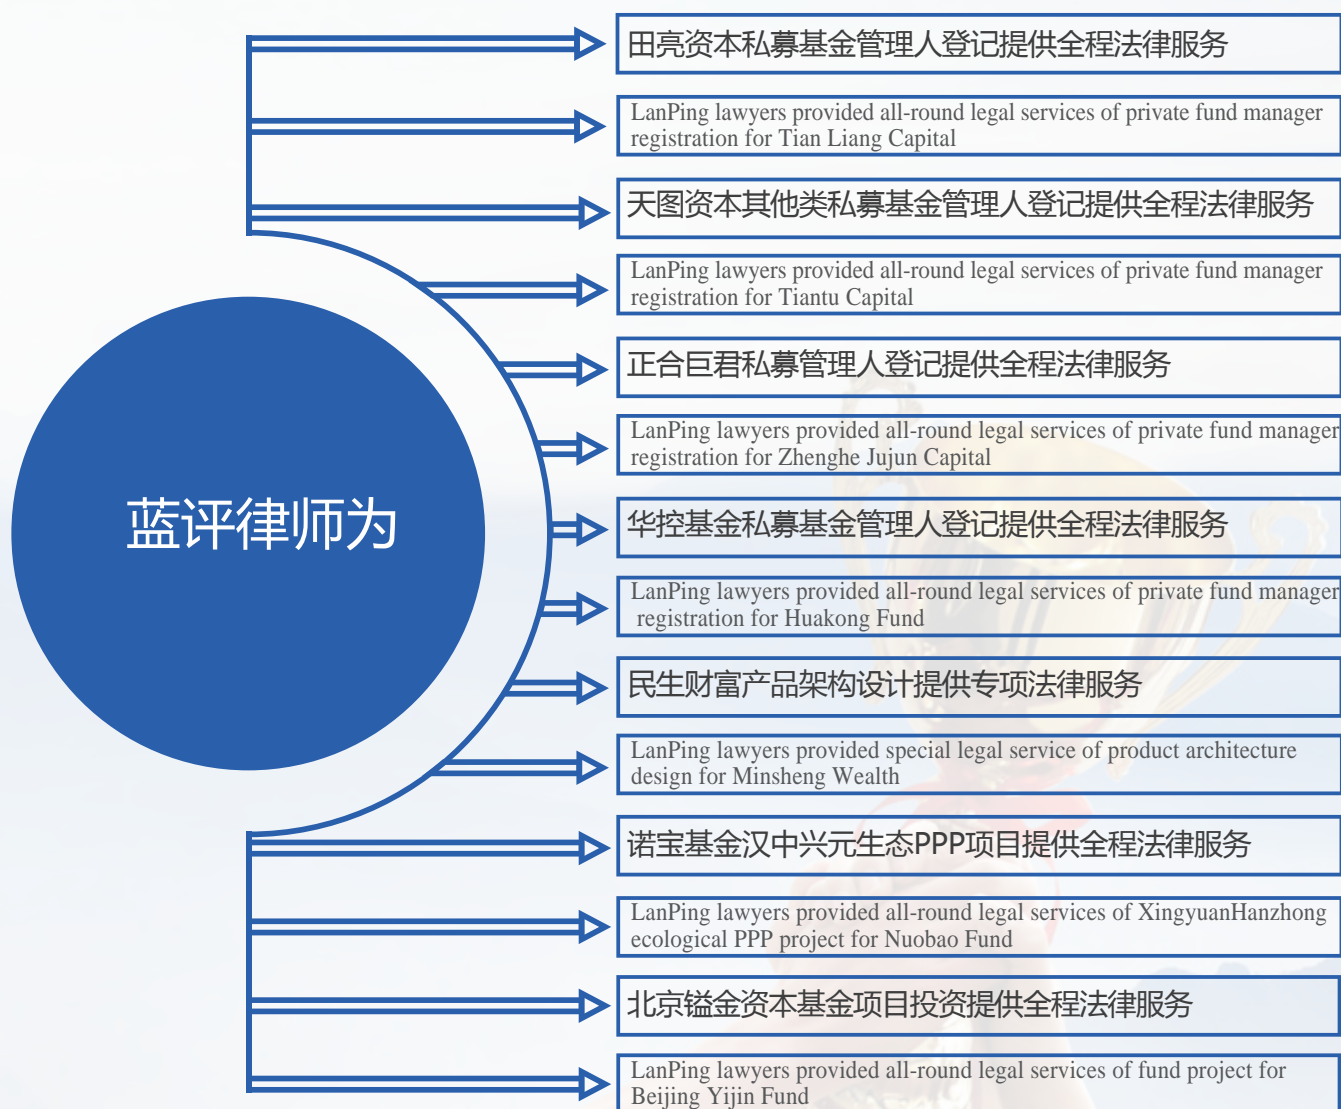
蓝评律师为

田亮资本私募基金管理人登记提供全程法律服务

LanPing lawyers provided all-round legal services of private fund manager registration for Tian Liang Capital

天图资本其他类私募基金管理人登记提供全程法律服务

LanPing lawyers provided all-round legal services of private fund manager registration for Tiantu Capital

正合巨君私募管理人登记提供全程法律服务

LanPing lawyers provided all-round legal services of private fund manager registration for Zhenghe Jujun Capital

华控基金私募基金管理人登记提供全程法律服务

LanPing lawyers provided all-round legal services of private fund manager registration for Huakong Fund

民生财富产品架构设计提供专项法律服务

LanPing lawyers provided special legal service of product architecture design for Minsheng Wealth

诺宝基金汉中兴元生态PPP项目提供全程法律服务

LanPing lawyers provided all-round legal services of XingyuanHanzhong ecological PPP project for Nuobao Fund

北京镒金资本基金项目投资提供全程法律服务

LanPing lawyers provided all-round legal services of fund project for Beijing Yijin Fund